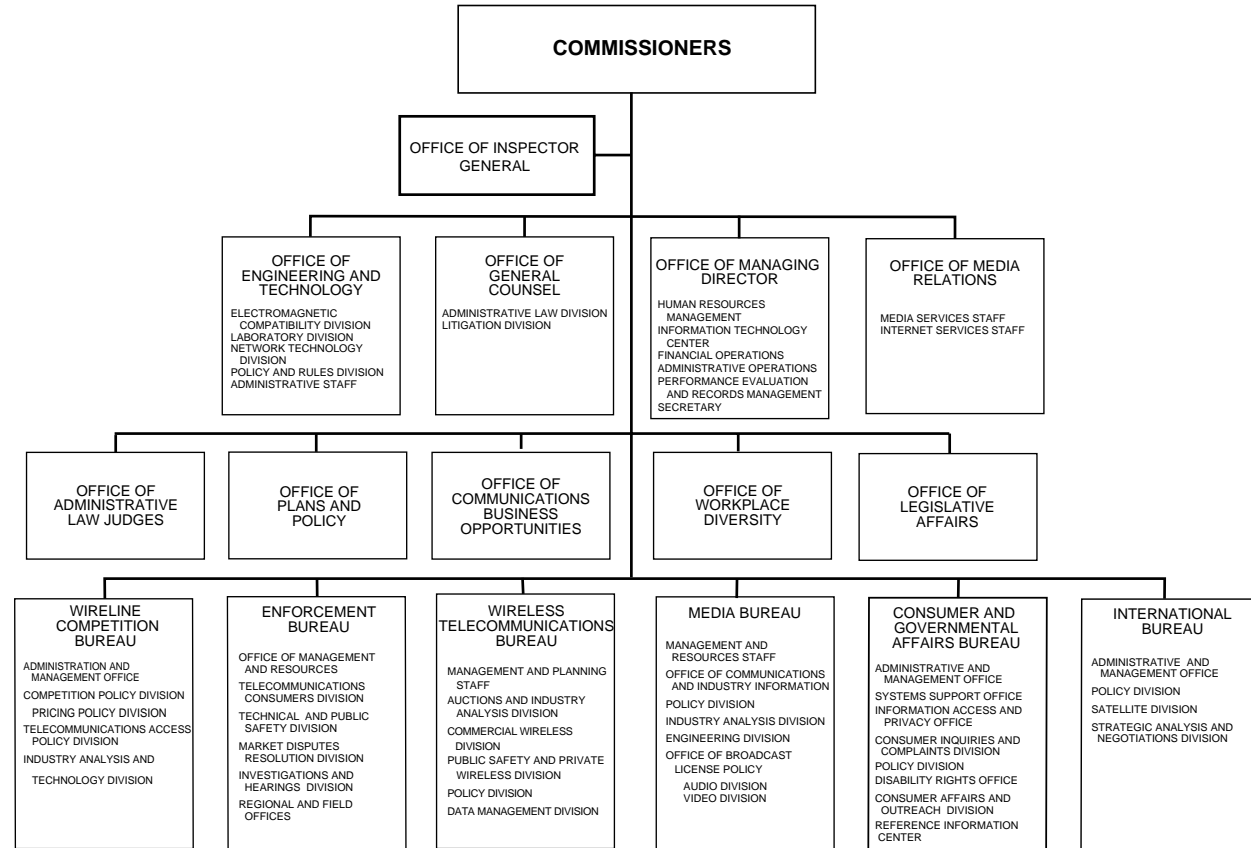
COMMISSIONERS

OFFICE OF INSPECTOR GENERAL

OFFICE OF ENGINEERING AND TECHNOLOGY

ELECTROMAGNETIC COMPATIBILITY DIVISION
LABORATORY DIVISION
NETWORK TECHNOLOGY DIVISION
POLICY AND RULES DIVISION
ADMINISTRATIVE STAFF

OFFICE OF GENERAL COUNSEL

ADMINISTRATIVE LAW DIVISION
LITIGATION DIVISION

OFFICE OF MANAGING DIRECTOR

HUMAN RESOURCES MANAGEMENT
INFORMATION TECHNOLOGY CENTER
FINANCIAL OPERATIONS
ADMINISTRATIVE OPERATIONS
PERFORMANCE EVALUATION AND RECORDS MANAGEMENT
SECRETARY

OFFICE OF MEDIA RELATIONS

MEDIA SERVICES STAFF
INTERNET SERVICES STAFF

OFFICE OF ADMINISTRATIVE LAW JUDGES

OFFICE OF PLANS AND POLICY

OFFICE OF COMMUNICATIONS BUSINESS OPPORTUNITIES

OFFICE OF WORKPLACE DIVERSITY

OFFICE OF LEGISLATIVE AFFAIRS

WIRELINE COMPETITION BUREAU

ADMINISTRATION AND MANAGEMENT OFFICE
COMPETITION POLICY DIVISION
PRICING POLICY DIVISION
TELECOMMUNICATIONS ACCESS POLICY DIVISION
INDUSTRY ANALYSIS AND TECHNOLOGY DIVISION

ENFORCEMENT BUREAU

OFFICE OF MANAGEMENT AND RESOURCES
TELECOMMUNICATIONS CONSUMERS DIVISION
TECHNICAL AND PUBLIC SAFETY DIVISION
MARKET DISPUTES RESOLUTION DIVISION
INVESTIGATIONS AND HEARINGS DIVISION
REGIONAL AND FIELD OFFICES

WIRELESS TELECOMMUNICATIONS BUREAU

MANAGEMENT AND PLANNING STAFF
AUCTIONS AND INDUSTRY ANALYSIS DIVISION
COMMERCIAL WIRELESS DIVISION
PUBLIC SAFETY AND PRIVATE WIRELESS DIVISION
POLICY DIVISION
DATA MANAGEMENT DIVISION

MEDIA BUREAU

MANAGEMENT AND RESOURCES STAFF
OFFICE OF COMMUNICATIONS AND INDUSTRY INFORMATION
POLICY DIVISION
INDUSTRY ANALYSIS DIVISION
ENGINEERING DIVISION
OFFICE OF BROADCAST LICENSE POLICY
AUDIO DIVISION
VIDEO DIVISION

CONSUMER AND GOVERNMENTAL AFFAIRS BUREAU

ADMINISTRATIVE AND MANAGEMENT OFFICE
SYSTEMS SUPPORT OFFICE
INFORMATION ACCESS AND PRIVACY OFFICE
CONSUMER INQUIRIES AND COMPLAINTS DIVISION
POLICY DIVISION
DISABILITY RIGHTS OFFICE
CONSUMER AFFAIRS AND OUTREACH DIVISION
REFERENCE INFORMATION CENTER

INTERNATIONAL BUREAU

ADMINISTRATIVE AND MANAGEMENT OFFICE
POLICY DIVISION
SATELLITE DIVISION
STRATEGIC ANALYSIS AND NEGOTIATIONS DIVISION